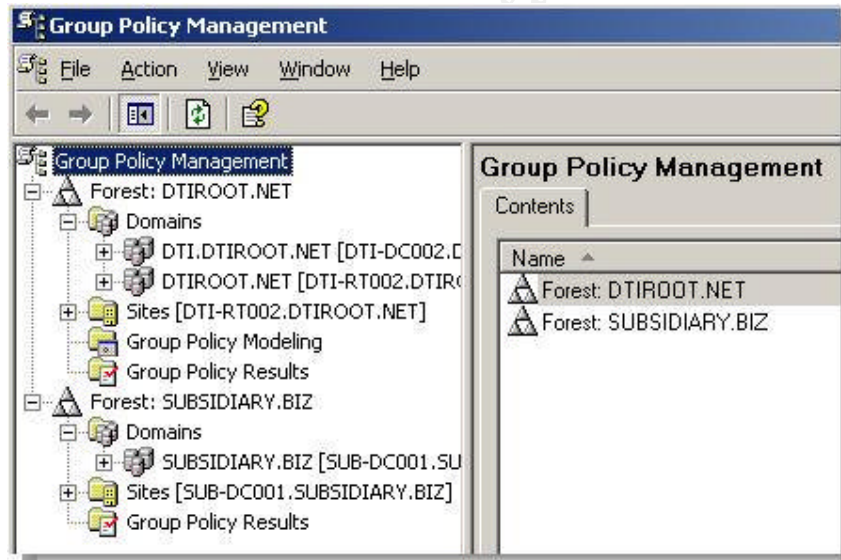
Group Policy Management

File Action View Window Help

Group Policy Management
Forest: DTIROOT.NET
Domains
DTI.DTIROOT.NET [DTI-DC002.D
DTIROOT.NET [DTI-RT002.DTIR
Sites [DTI-RT002.DTIROOT.NET]
Group Policy Modeling
Group Policy Results
Forest: SUBSIDIARY.BIZ
Domains
SUBSIDIARY.BIZ [SUB-DC001.SU
Sites [SUB-DC001.SUBSIDIARY.BIZ]
Group Policy Results

Group Policy Management
Contents

| Name |
|---|
| Forest: DTIROOT.NET |
| Forest: SUBSIDIARY.BIZ |